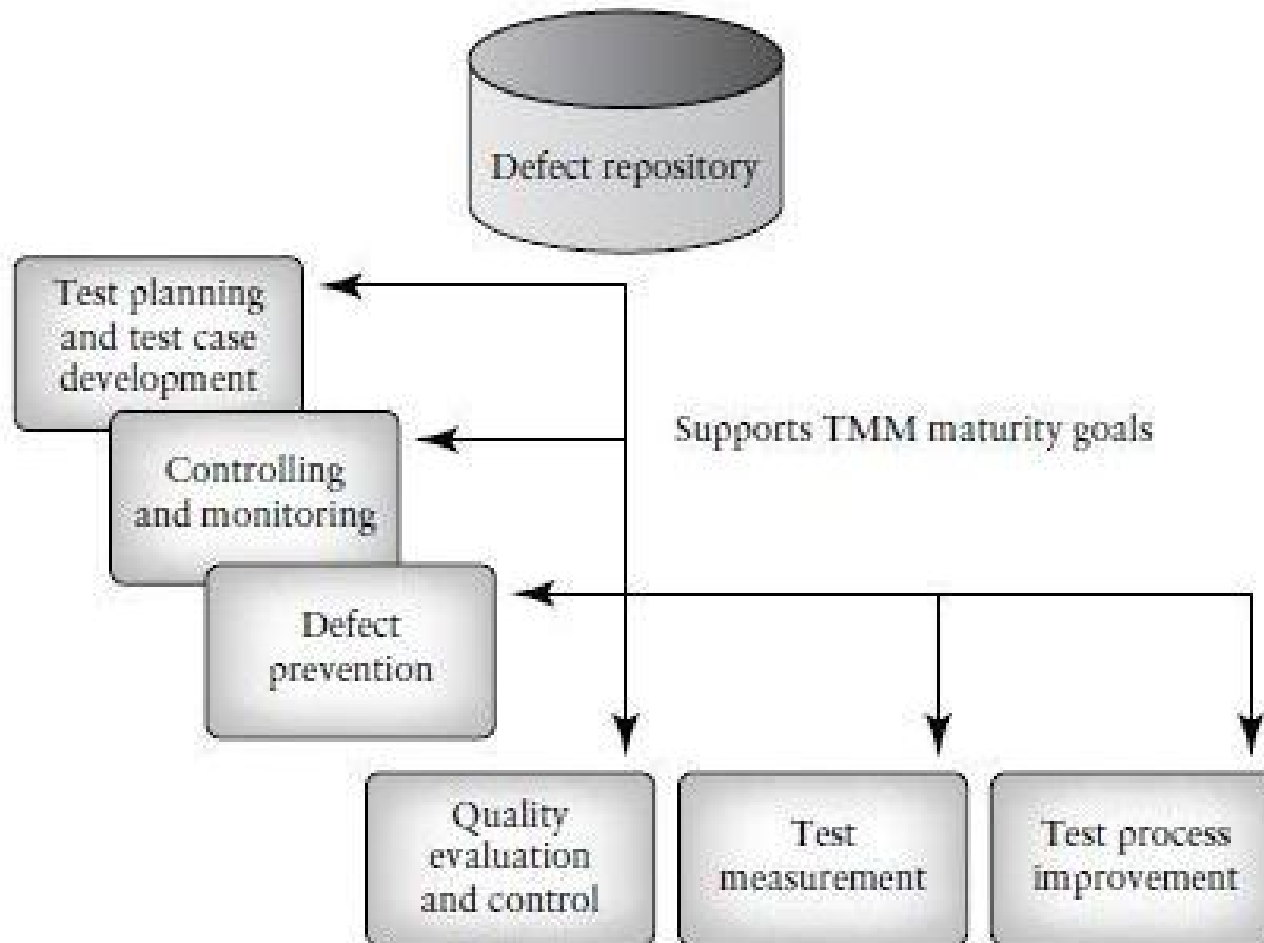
Defect repository

Test planning and test case development

Controlling and monitoring

Defect prevention

Supports TMM maturity goals

Quality evaluation and control

Test measurement

Test process improvement